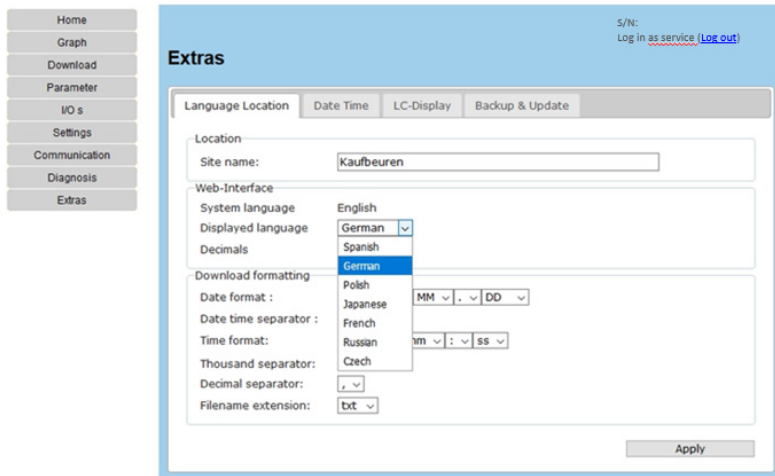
Home
Graph
Download
Parameter
I/O s
Settings
Communication
Diagnosis
Extras

S/N:
Log in as service (Log out)

Extras

Language Location | Date Time | LC-Display | Backup & Update

Location
Site name: Kaufbeuren

Web-Interface
System language English
Displayed language German
Decimals

Spanish
German
Polish
Japanese
French
Russian
Czech

Download formatting
Date format : MM . DD
Date time separator :
Time format: mm : ss
Thousand separator:
Decimal separator: ,
Filename extension: txt

Apply